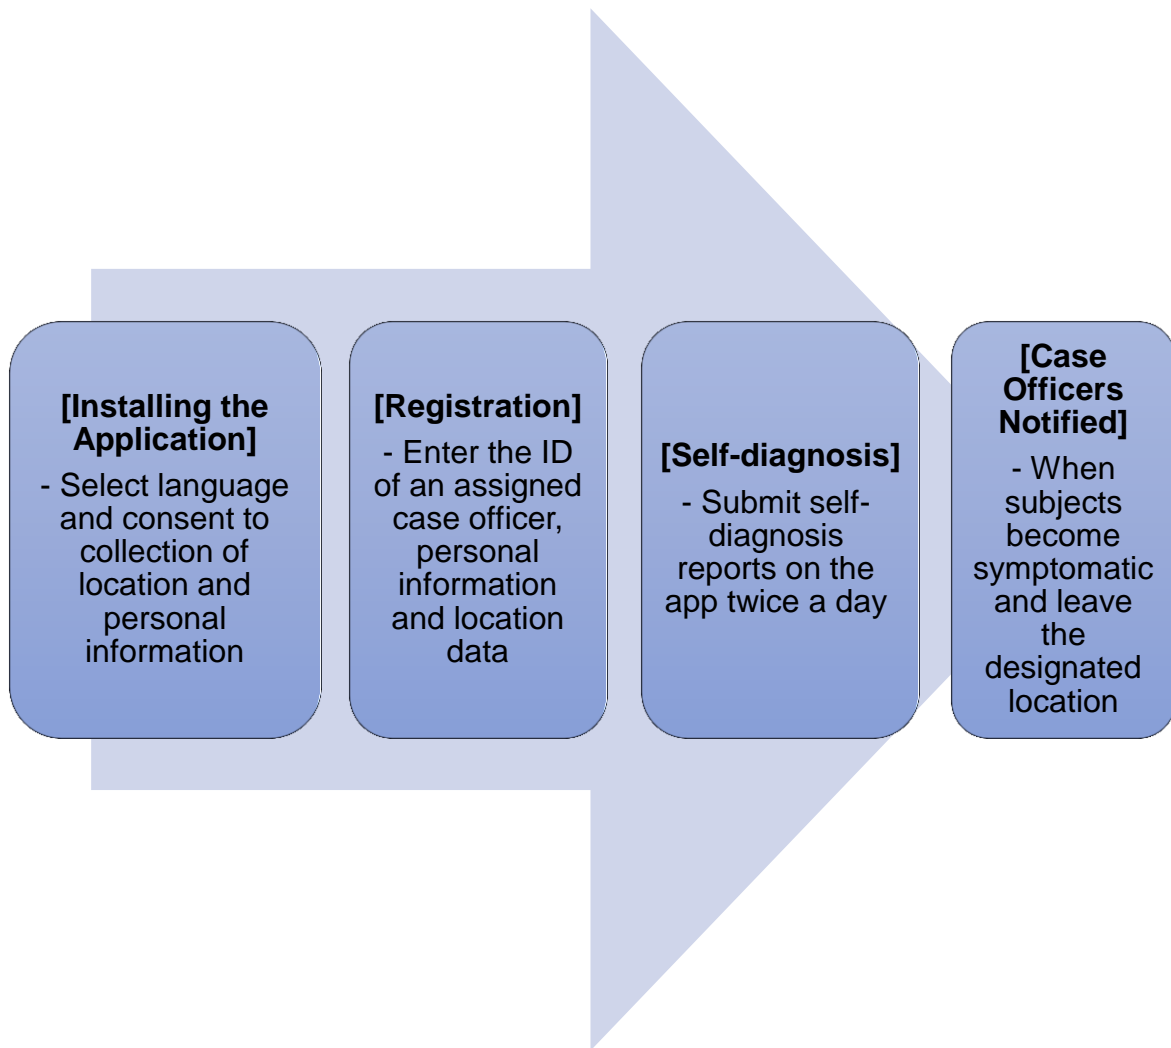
[Installing the Application]
- Select language and consent to collection of location and personal information

[Registration]
- Enter the ID of an assigned case officer, personal information and location data

[Self-diagnosis]
- Submit self-diagnosis reports on the app twice a day

[Case Officers Notified]
- When subjects become symptomatic and leave the designated location